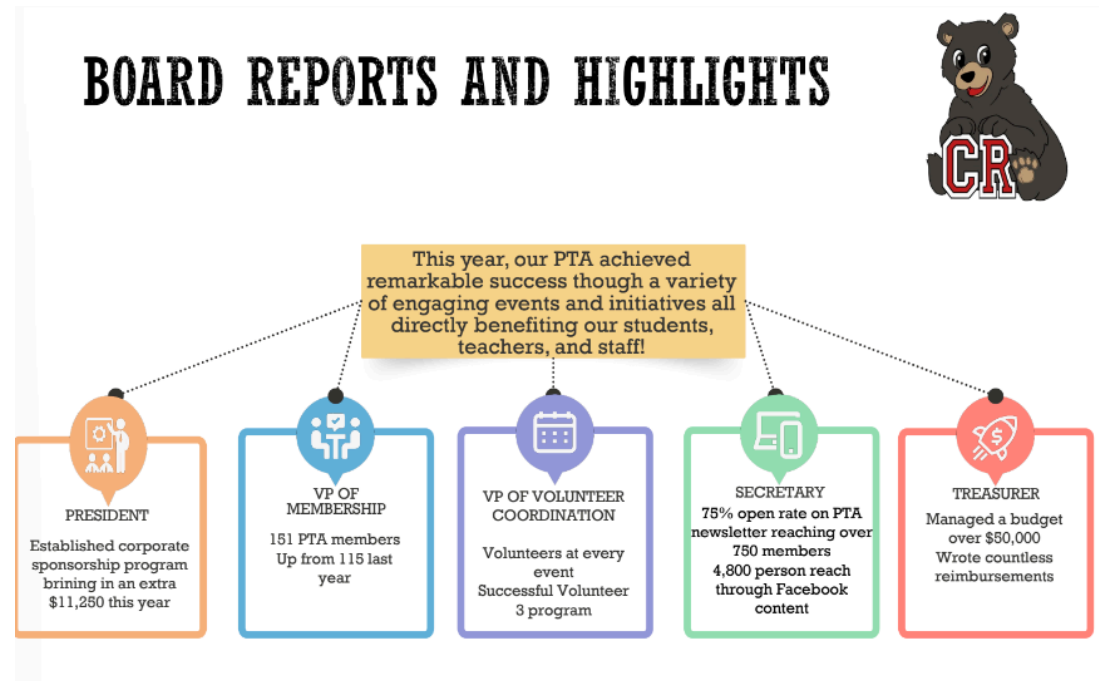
BOARD REPORTS AND HIGHLIGHTS

CR

This year, our PTA achieved remarkable success though a variety of engaging events and initiatives all directly benefiting our students, teachers, and staff!

PRESIDENT

Established corporate sponsorship program brining in an extra $11,250 this year

VP OF MEMBERSHIP

151 PTA members
Up from 115 last year

VP OF VOLUNTEER COORDINATION

Volunteers at every event
Successful Volunteer 3 program

SECRETARY

75% open rate on PTA newsletter reaching over 750 members
4,800 person reach through Facebook content

TREASURER

Managed a budget over $50,000
Wrote countless reimbursements